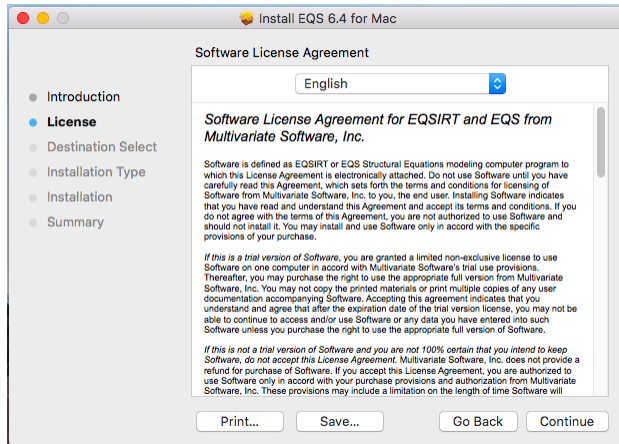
Install EQS 6.4 for Mac

Software License Agreement

English

Introduction
License
Destination Select
Installation Type
Installation
Summary

Software License Agreement for EQSIRT and EQS from Multivariate Software, Inc.

Software is defined as EQSIRT or EQS Structural Equations modeling computer program to which this License Agreement is electronically attached. Do not use Software until you have carefully read this Agreement, which sets forth the terms and conditions for licensing of Software from Multivariate Software, Inc. to you, the end user. Installing Software indicates that you have read and understand this Agreement and accept its terms and conditions. If you do not agree with the terms of this Agreement, you are not authorized to use Software and should not install it. You may install and use Software only in accord with the specific provisions of your purchase.

If this is a trial version of Software, you are granted a limited non-exclusive license to use Software on one computer in accord with Multivariate Software's trial use provisions. Thereafter, you may purchase the right to use the appropriate full version from Multivariate Software, Inc. You may not copy the printed materials or print multiple copies of any user documentation accompanying Software. Accepting this agreement indicates that you understand and agree that after the expiration date of the trial version license, you may not be able to continue to access and/or use Software or any data you have entered into such Software unless you purchase the right to use the appropriate full version of Software.

If this is not a trial version of Software and you are not 100% certain that you intend to keep Software, do not accept this License Agreement. Multivariate Software, Inc. does not provide a refund for purchase of Software. If you accept this License Agreement, you are authorized to use Software only in accord with your purchase provisions and authorization from Multivariate Software, Inc. These provisions may include a limitation on the length of time Software will

Print...
Save...
Go Back
Continue